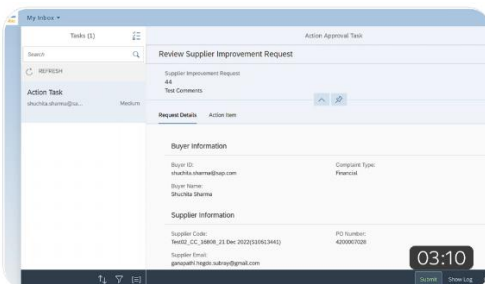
My Inbox

Tasks (1)

Search

REFRESH

Action Task

shuchita.sharma@sa...

Medium

Action Approval Task

Review Supplier Improvement Request

Supplier Improvement Request

44

Test Comments

Request Details

Action Item

Buyer Information

Buyer ID:

shuchita.sharma@sap.com

Complaint Type:

Financial

Buyer Name:

Shuchita Sharma

Supplier Information

Supplier Code:

Test02_CC_16808_21 Dec 2022(S10613441)

PO Number:

4200007028

Supplier Email:

ganapathi.hegde.subray@gmail.com

03:10

Submit

Show Log